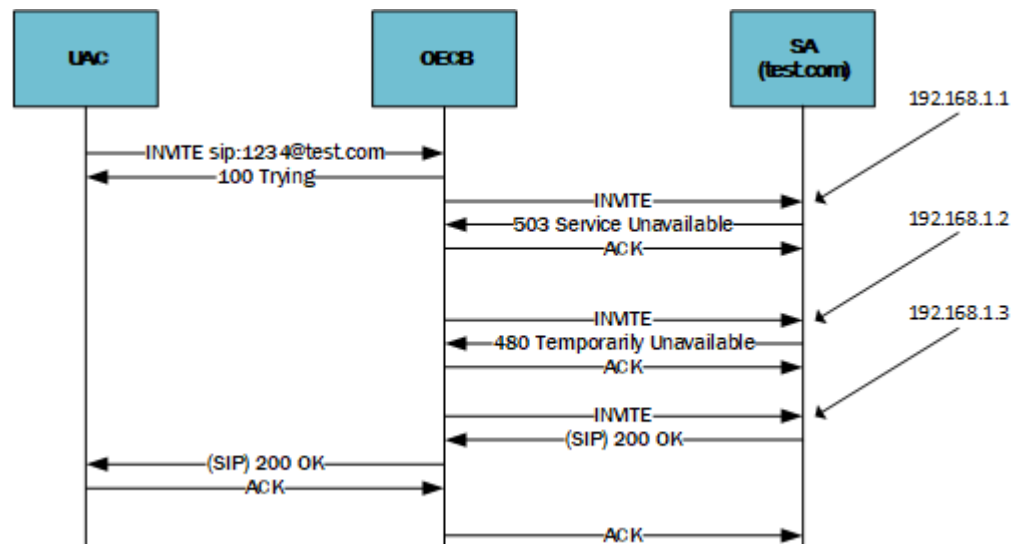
UAC

OECB

SA
(test.com)

192.168.1.1

INVITE sip:1234@test.com

100 Trying

INVITE

503 Service Unavailable

ACK

192.168.1.2

INVITE

480 Temporarily Unavailable

ACK

192.168.1.3

INVITE

(SIP) 200 OK

(SIP) 200 OK

ACK

ACK